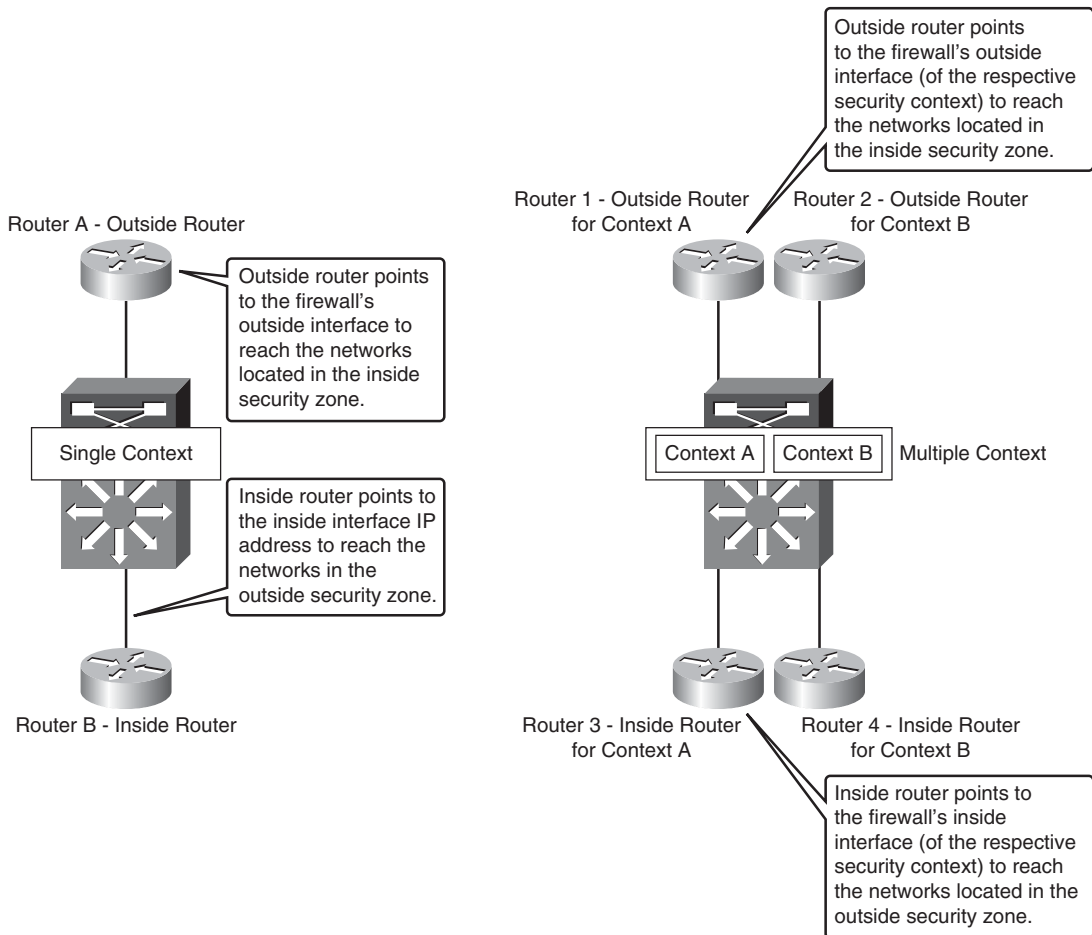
Router A - Outside Router

Outside router points to the firewall's outside interface to reach the networks located in the inside security zone.

Single Context

Inside router points to the inside interface IP address to reach the networks in the outside security zone.

Router B - Inside Router

Outside router points to the firewall's outside interface (of the respective security context) to reach the networks located in the inside security zone.

Router 1 - Outside Router for Context A

Router 2 - Outside Router for Context B

Context A

Context B

Multiple Context

Router 3 - Inside Router for Context A

Router 4 - Inside Router for Context B

Inside router points to the firewall's inside interface (of the respective security context) to reach the networks located in the outside security zone.